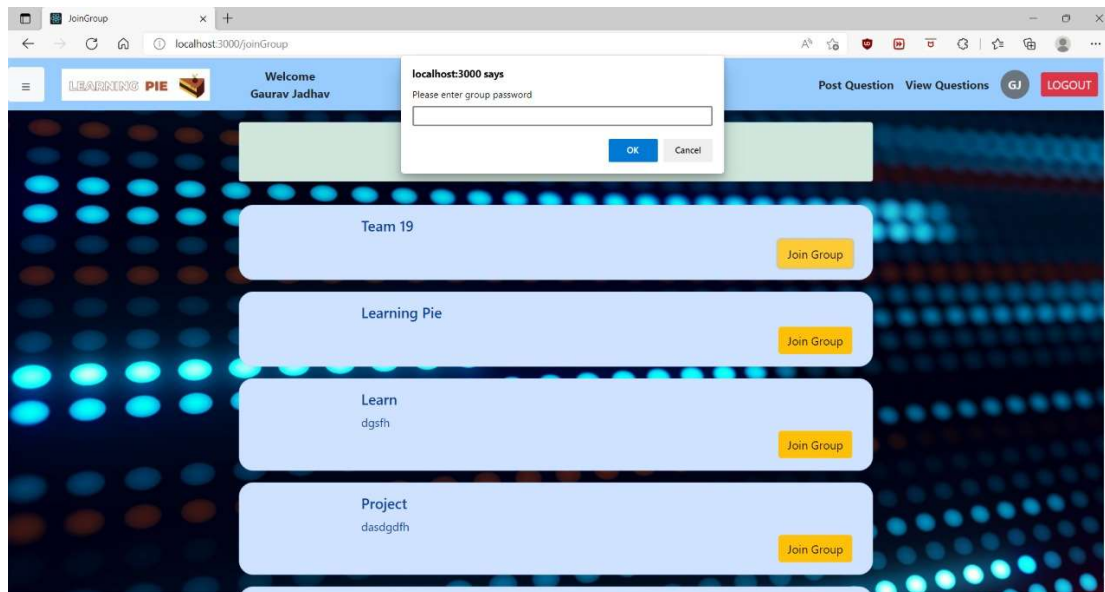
JoinGroup

localhost:3000/joinGroup

LEARNING PIE

Welcome
Gaurav Jadhav

localhost:3000 says
Please enter group password

OK Cancel

Post Question View Questions GJ LOGOUT

Team 19

Join Group

Learning Pie

Join Group

Learn
dgsfh

Join Group

Project
dasdgdfh

Join Group